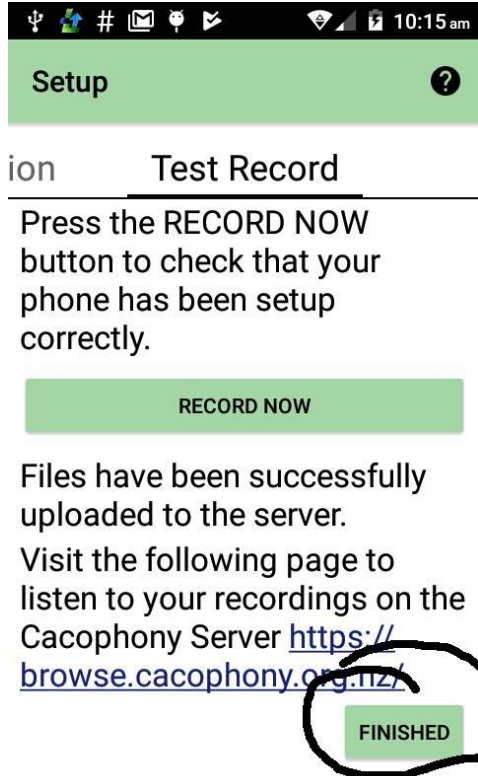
10:15 am

Setup

?

ion Test Record

Press the RECORD NOW button to check that your phone has been setup correctly.

RECORD NOW

Files have been successfully uploaded to the server.

Visit the following page to listen to your recordings on the Cacophony Server https://browse.cacophony.org.nz/

FINISHED